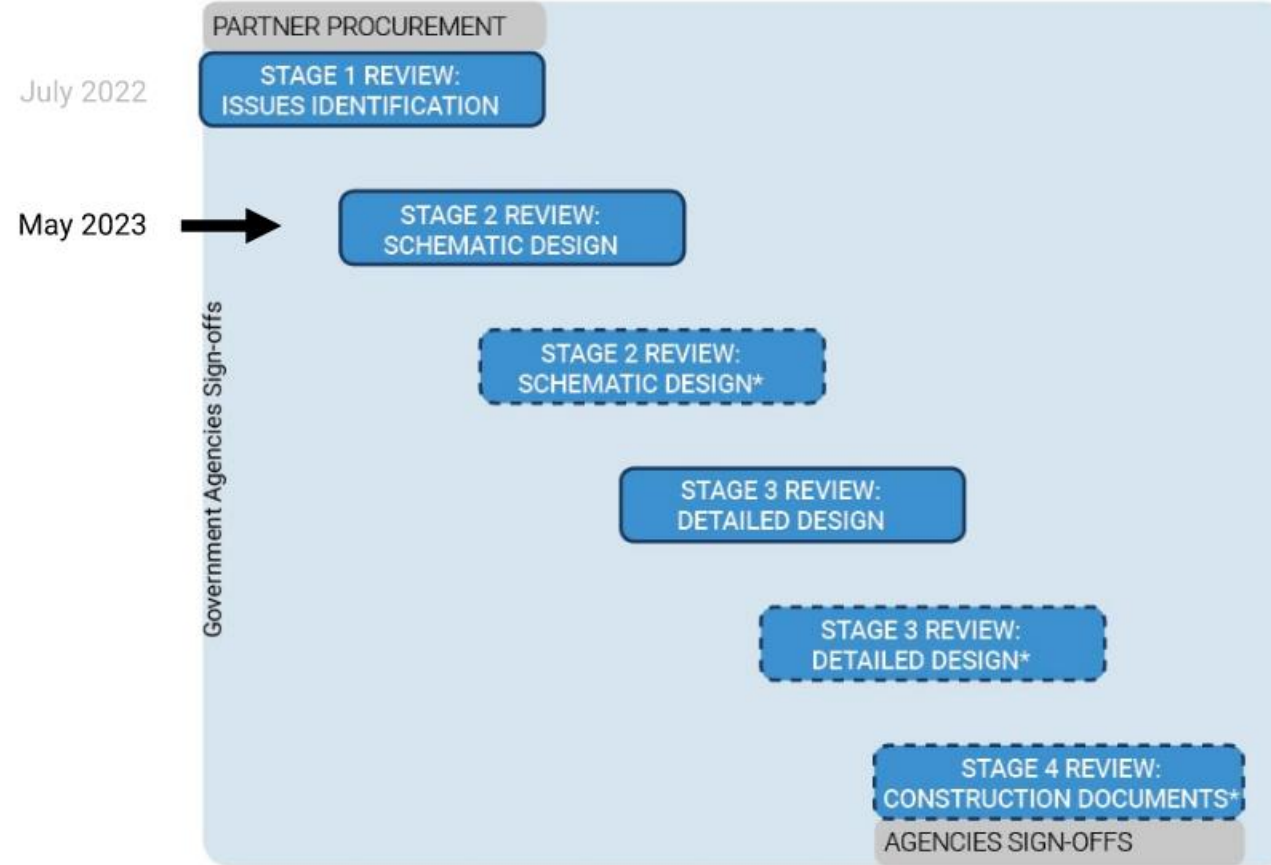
PARTNER PROCUREMENT

July 2022

STAGE 1 REVIEW:
ISSUES IDENTIFICATION

May 2023

STAGE 2 REVIEW:
SCHEMATIC DESIGN

Government Agencies Sign-offs

STAGE 2 REVIEW:
SCHEMATIC DESIGN*

STAGE 3 REVIEW:
DETAILED DESIGN

STAGE 3 REVIEW:
DETAILED DESIGN*

STAGE 4 REVIEW:
CONSTRUCTION DOCUMENTS*

AGENCIES SIGN-OFFS